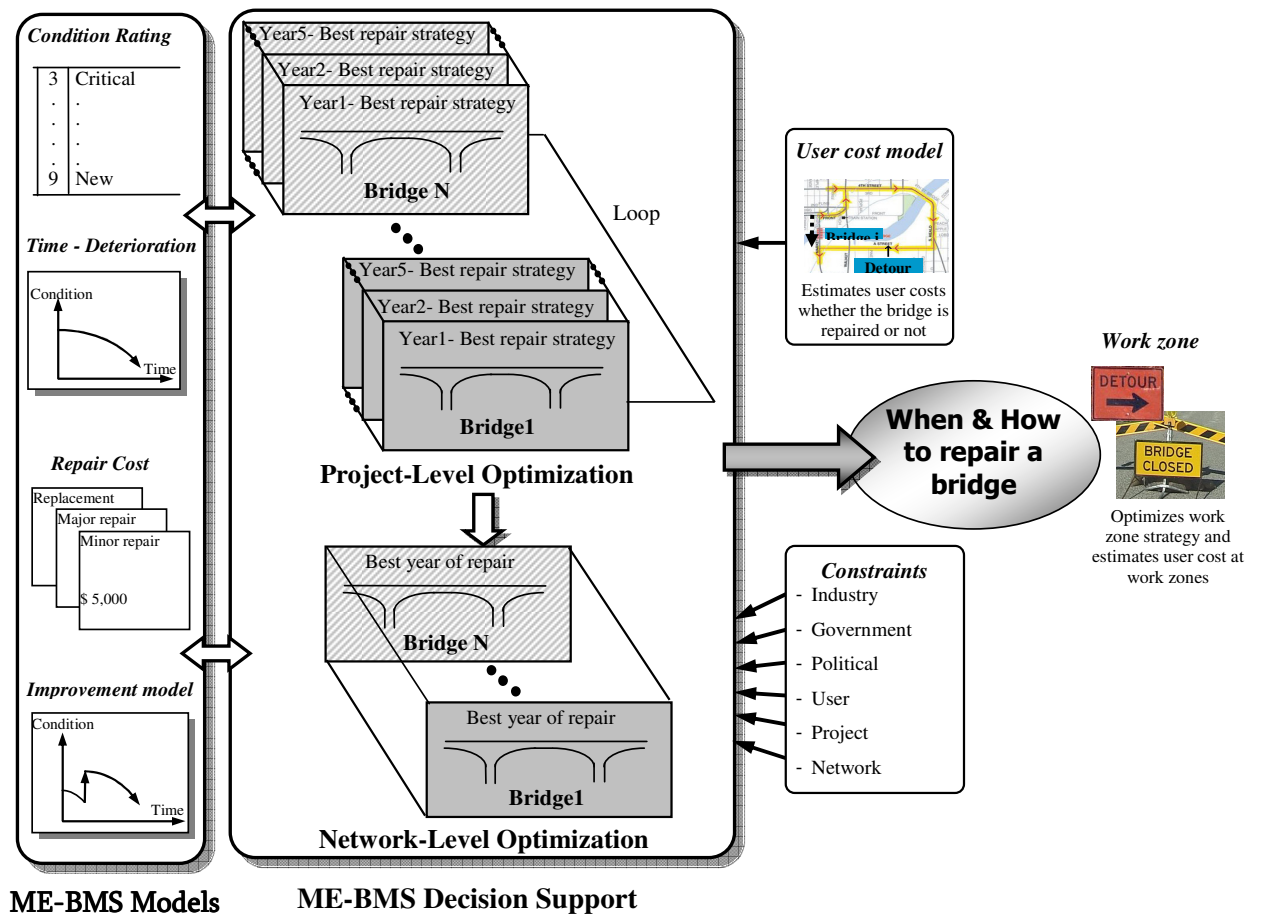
Condition Rating

| 3 | Critical |
|---|---|
| . | . |
| . | . |
| . | . |
| 9 | New |

Time - Deterioration

Condition

Time

Repair Cost

Replacement

Major repair

Minor repair

$ 5,000

Improvement model

Condition

Time

ME-BMS Models

Year5- Best repair strategy

Year2- Best repair strategy

Year1- Best repair strategy

Bridge N

Loop

Year5- Best repair strategy

Year2- Best repair strategy

Year1- Best repair strategy

Bridge1

Project-Level Optimization

Best year of repair

Bridge N

Best year of repair

Bridge1

Network-Level Optimization

ME-BMS Decision Support

User cost model

Bridge i

Detour

Estimates user costs whether the bridge is repaired or not

Work zone

DETOUR

BRIDGE CLOSED

When & How to repair a bridge

Optimizes work zone strategy and estimates user cost at work zones

Constraints

- Industry
- Government
- Political
- User
- Project
- Network